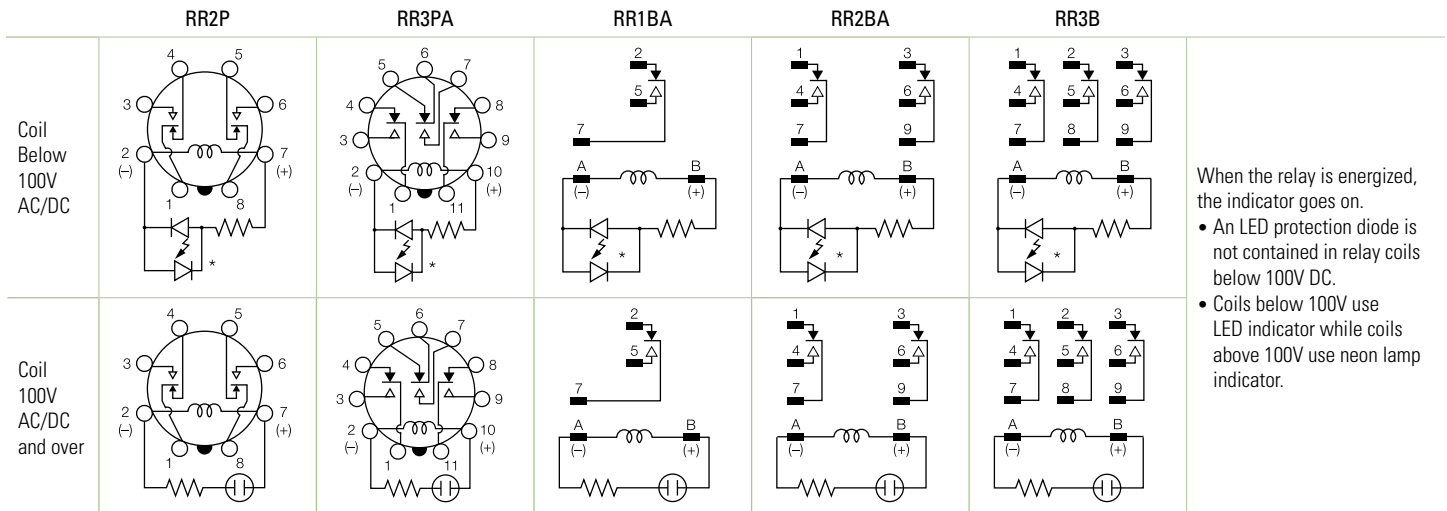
| | RR2P | RR3PA | RR1BA | RR2BA | RR3B | |
|---|---|---|---|---|---|---|
| Coil Below 100V AC/DC | 4 5 3 6 2 (–) 7 (+) 1 8 * | 5 6 7 4 8 3 9 2 (–) 10 (+) 1 11 * | 2 5 7 A (–) B (+) * | 1 3 4 6 7 9 A (–) B (+) * | 1 2 3 4 5 6 7 8 9 A (–) B (+) * | When the relay is energized, the indicator goes on. • An LED protection diode is not contained in relay coils below 100V DC. • Coils below 100V use LED indicator while coils above 100V use neon lamp indicator. |
| Coil 100V AC/DC and over | 4 5 3 6 2 (–) 7 (+) 1 8 | 5 6 7 4 8 3 9 2 (–) 10 (+) 1 11 | 2 5 7 A (–) B (+) | 1 3 4 6 7 9 A (–) B (+) | 1 2 3 4 5 6 7 8 9 A (–) B (+) | |